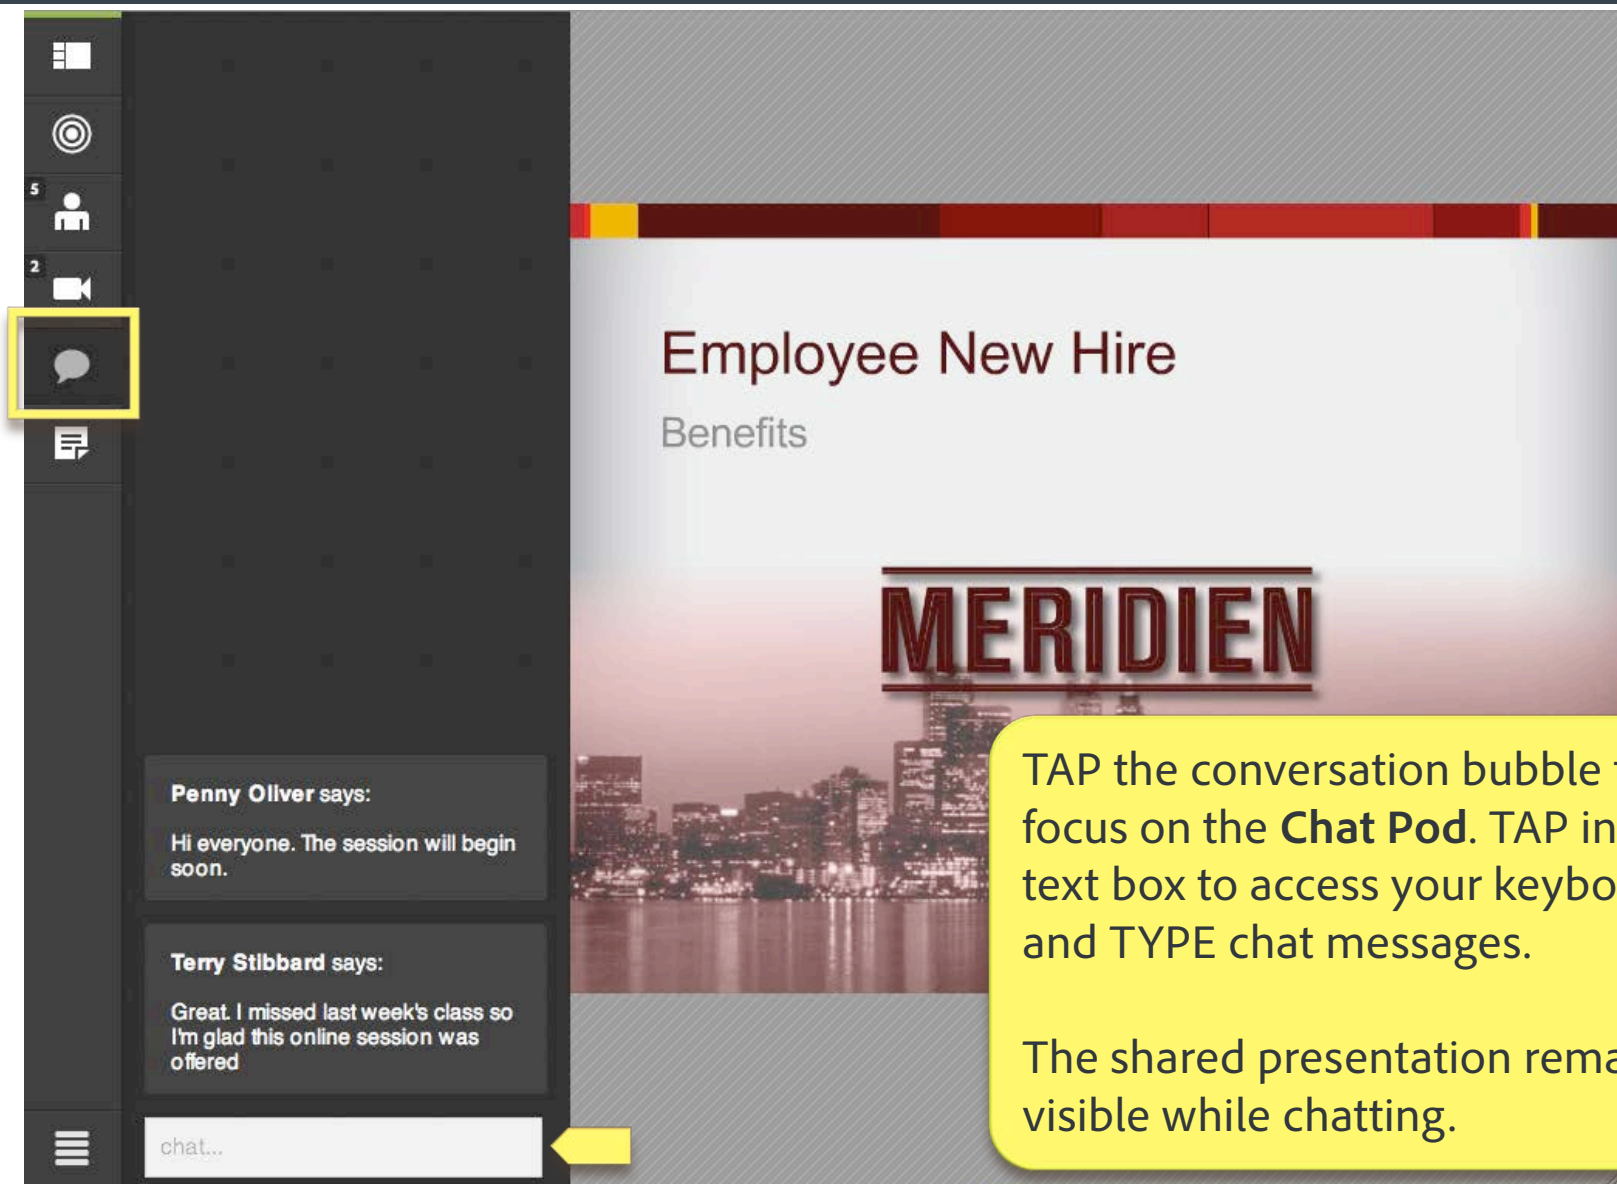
5

2

Penny Oliver says:

Hi everyone. The session will begin soon.

Terry Stibbard says:

Great. I missed last week's class so I'm glad this online session was offered

chat...

Employee New Hire

Benefits

MERIDIEN

TAP the conversation bubble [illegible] focus on the **Chat Pod**. TAP in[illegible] text box to access your keybo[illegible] and TYPE chat messages.

The shared presentation rema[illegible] visible while chatting.